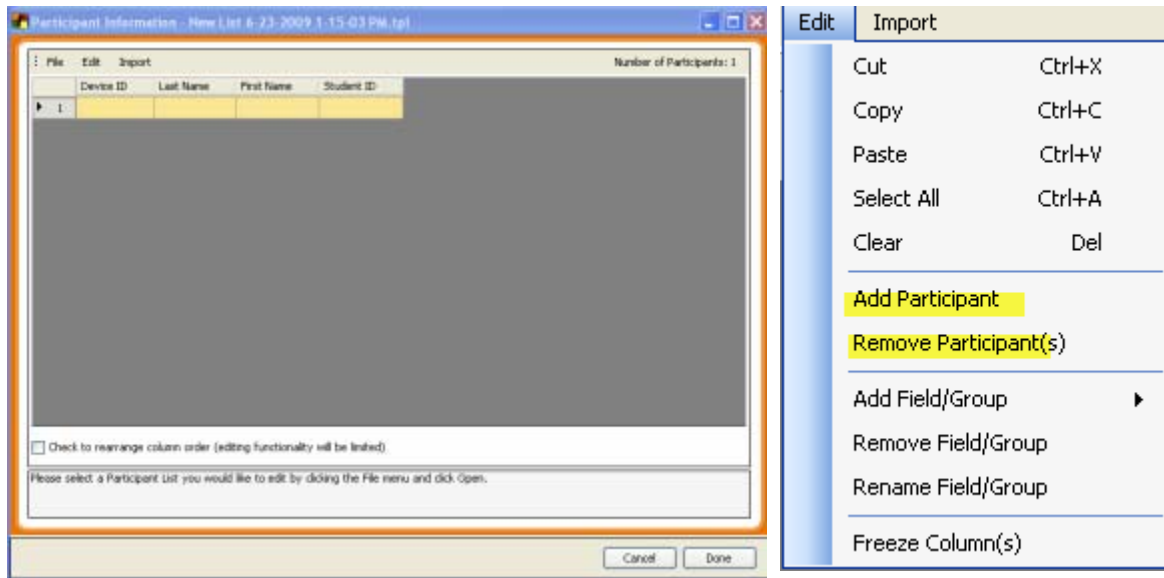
Participant Information - New List 6-23-2009 1-15-03 PM.tpl

File Edit Import

Number of Participants: 1

| | Device ID | Last Name | First Name | Student ID |
|---|---|---|---|---|
| 1 | | | | |

Check to rearrange column order (editing functionality will be limited)

Please select a Participant List you would like to edit by clicking the File menu and click Open.

Cancel Done

Edit Import

Cut Ctrl+X
Copy Ctrl+C
Paste Ctrl+V
Select All Ctrl+A
Clear Del

Add Participant
Remove Participant(s)

Add Field/Group
Remove Field/Group
Rename Field/Group

Freeze Column(s)